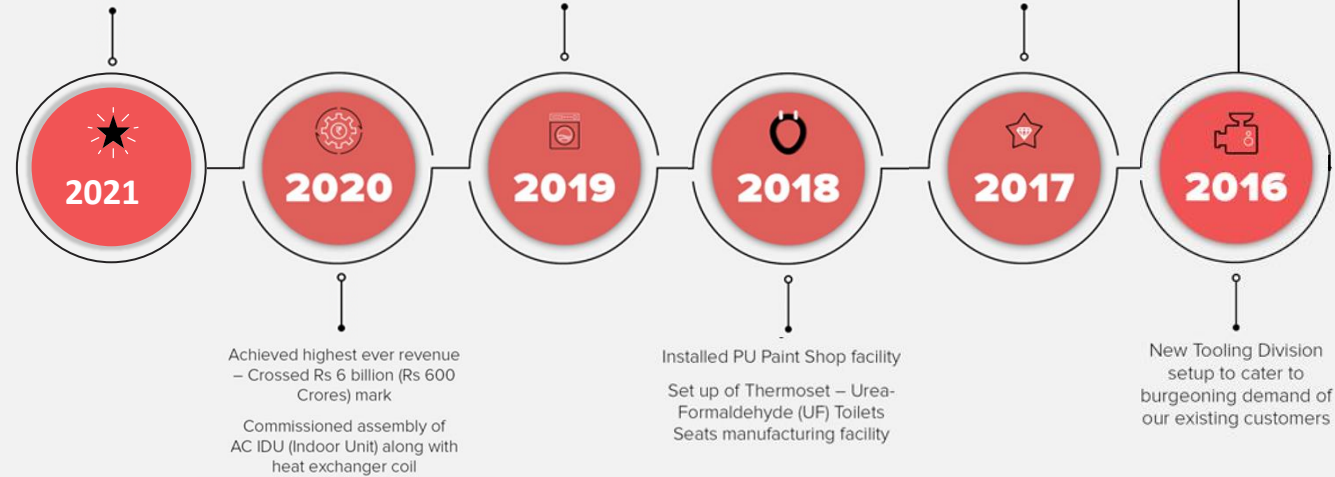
2021

2020

2019

2018

2017

2016

Achieved highest ever revenue – Crossed Rs 6 billion (Rs 600 Crores) mark

Commissioned assembly of AC IDU (Indoor Unit) along with heat exchanger coil

Installed PU Paint Shop facility

Set up of Thermoset – Urea-Formaldehyde (UF) Toilets Seats manufacturing facility

New Tooling Division setup to cater to burgeoning demand of our existing customers